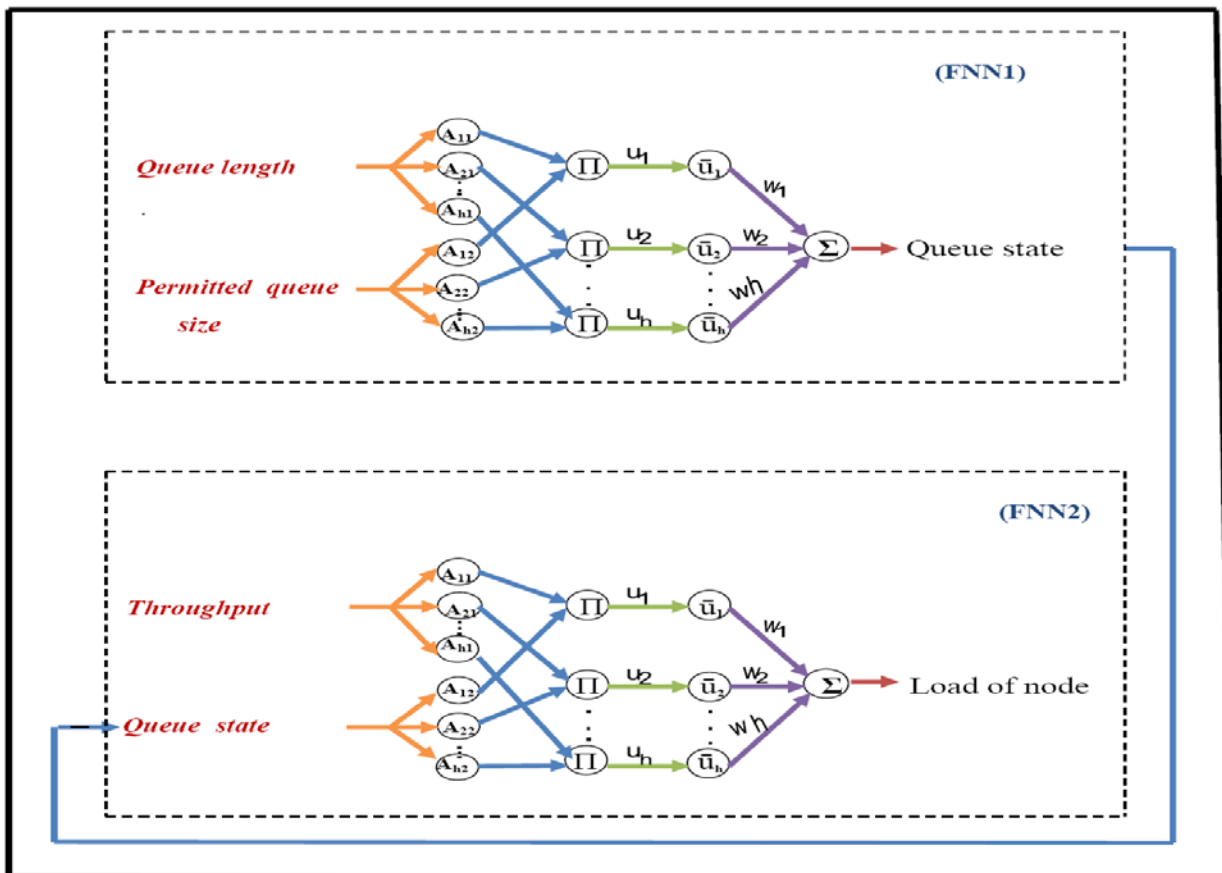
(FNN1)

Queue length

Permitted queue size

$A_{11}$
$A_{21}$
$A_{h1}$
$A_{12}$
$A_{22}$
$A_{h2}$

$\Pi$
$\Pi$
$\Pi$

$u_1$
$u_2$
$u_h$

$\bar{u}_1$
$\bar{u}_2$
$\bar{u}_h$

$w_1$
$w_2$
$w_h$

$\Sigma$

Queue state

(FNN2)

Throughput

Queue state

$A_{11}$
$A_{21}$
$A_{h1}$
$A_{12}$
$A_{22}$
$A_{h2}$

$\Pi$
$\Pi$
$\Pi$

$u_1$
$u_2$
$u_h$

$\bar{u}_1$
$\bar{u}_2$
$\bar{u}_h$

$w_1$
$w_2$
$w_h$

$\Sigma$

Load of node